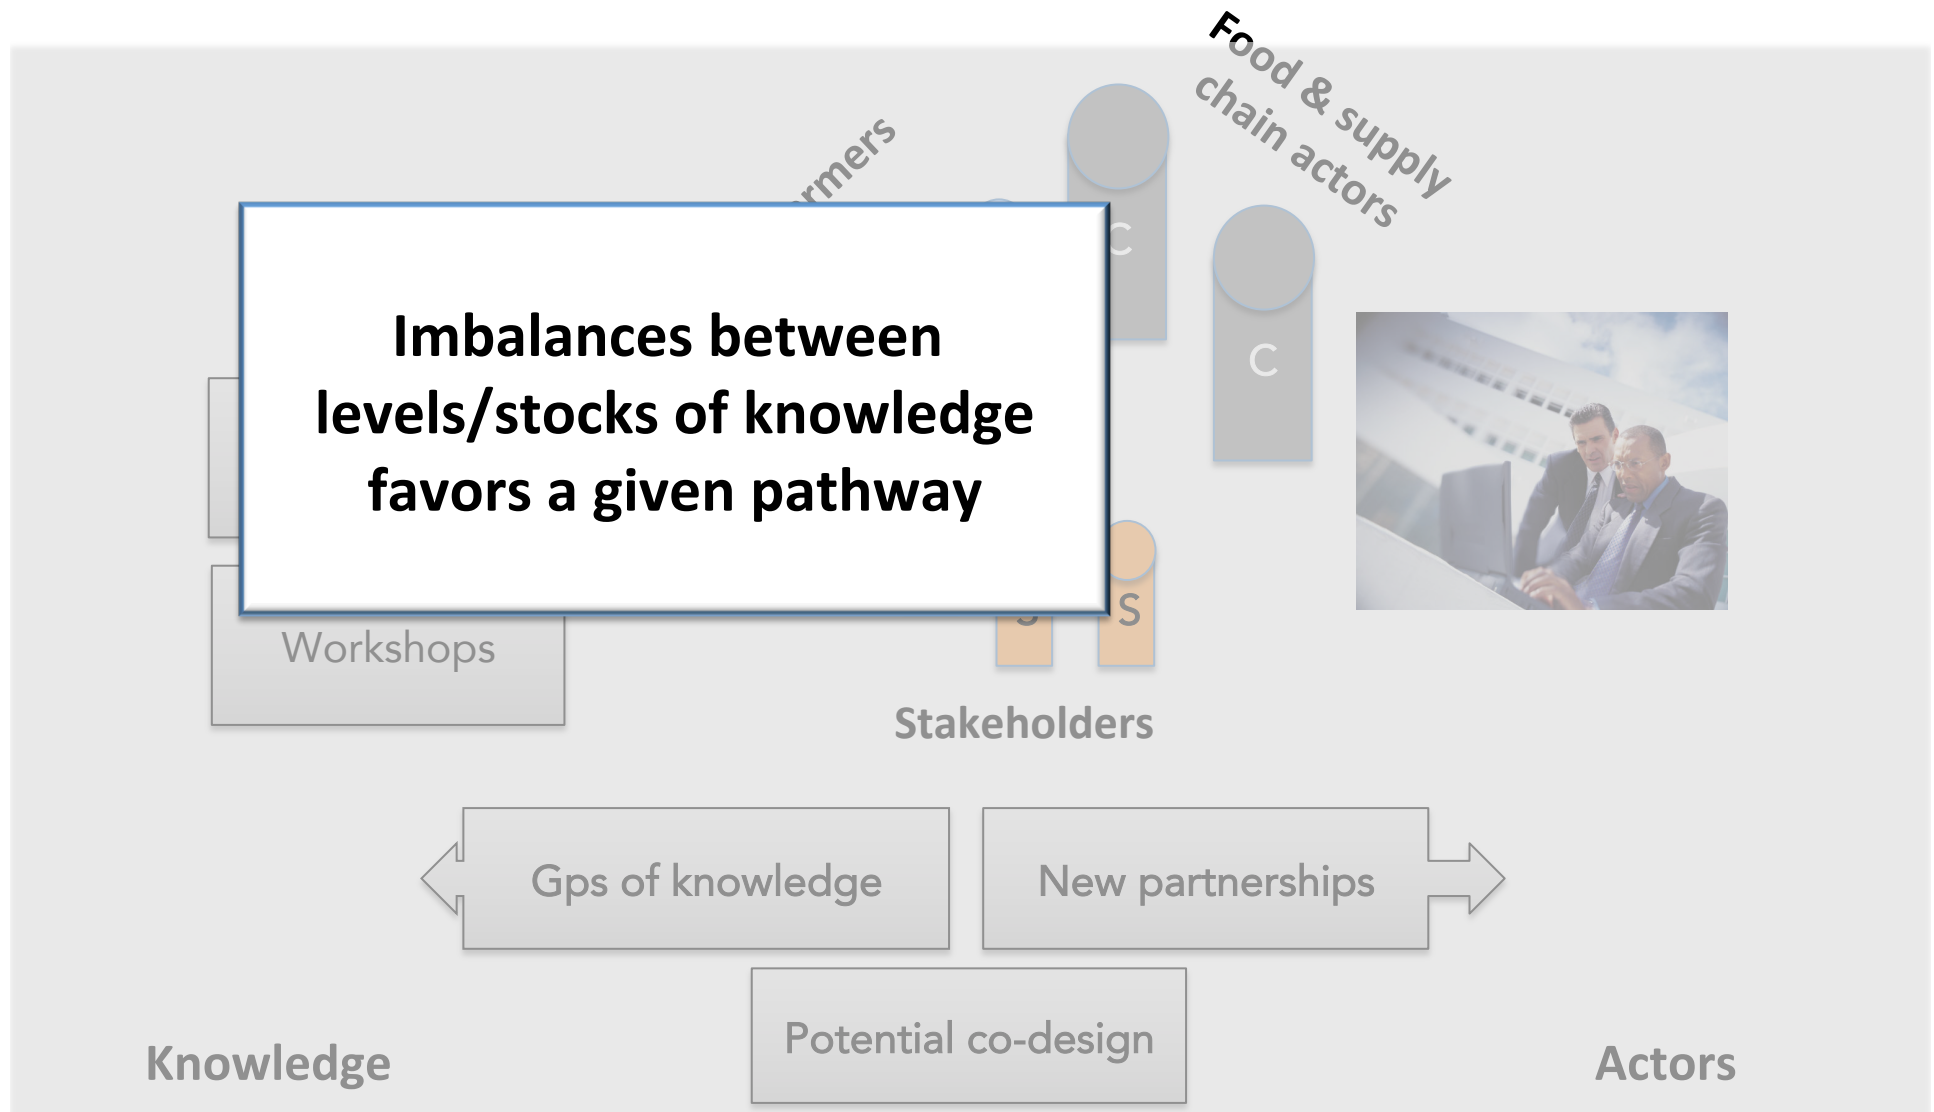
Food & supply chain actors

rmers

C

C

Imbalances between levels/stocks of knowledge favors a given pathway

S

Workshops

Stakeholders

Gps of knowledge

New partnerships

Potential co-design

Knowledge

Actors